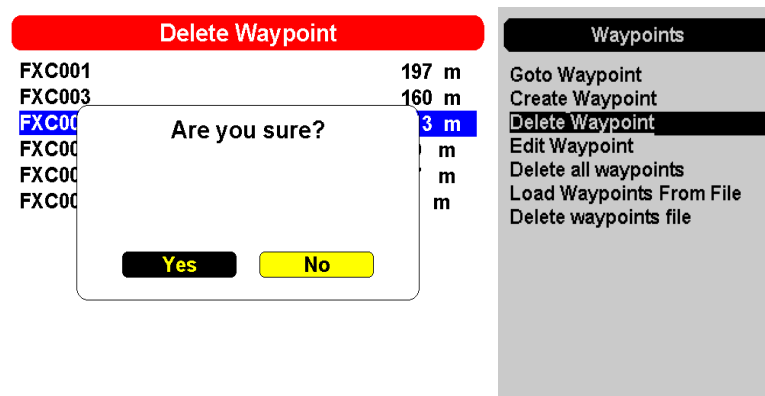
Delete Waypoint

FXC001 197 m
FXC003 160 m
FXC00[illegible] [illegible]3 m
FXC00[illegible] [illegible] m
FXC00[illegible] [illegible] m
FXC00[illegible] m

Are you sure?

Yes No

Waypoints

Goto Waypoint
Create Waypoint
Delete Waypoint
Edit Waypoint
Delete all waypoints
Load Waypoints From File
Delete waypoints file